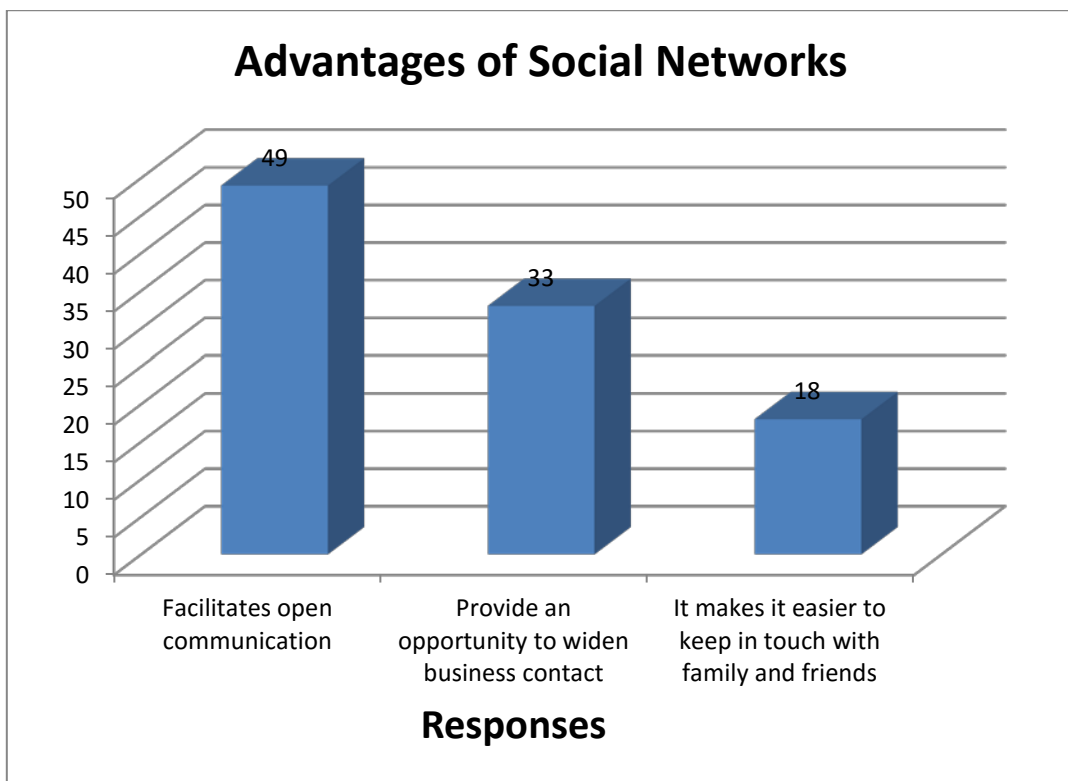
Advantages of Social Networks

50
45
40
35
30
25
20
15
10
5
0

49
33
18

Facilitates open communication

Provide an opportunity to widen business contact

It makes it easier to keep in touch with family and friends

Responses